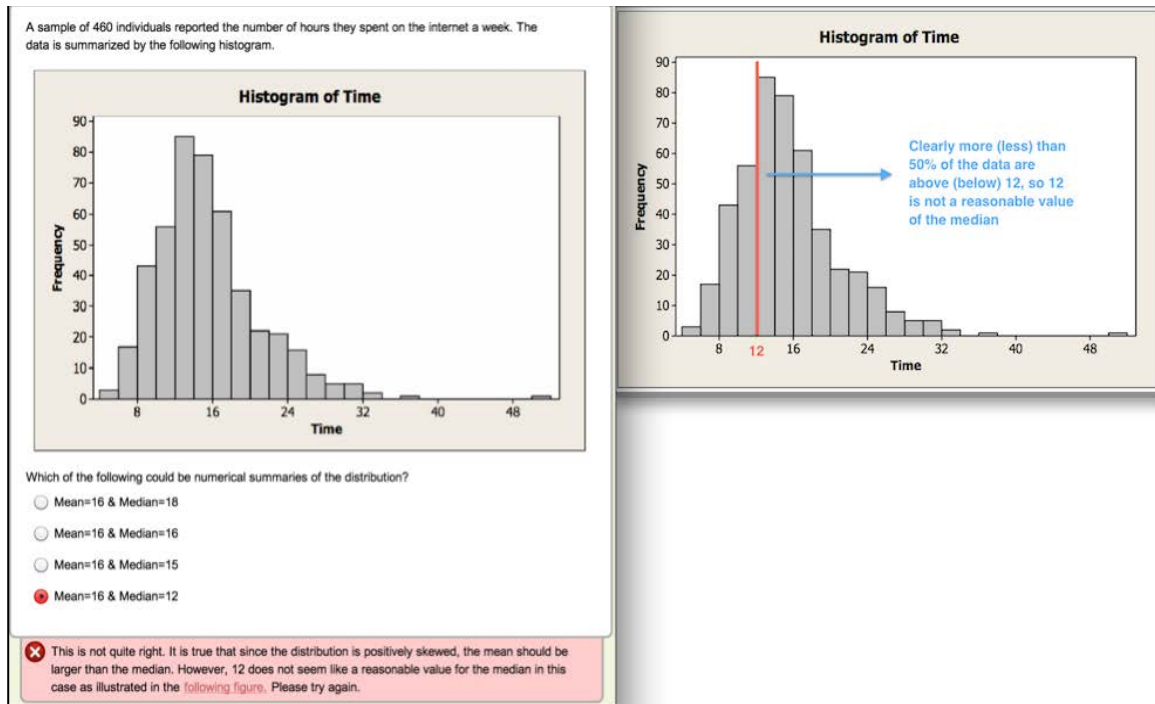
A sample of 460 individuals reported the number of hours they spent on the internet a week. The data is summarized by the following histogram.

Histogram of Time

Frequency

90
80
70
60
50
40
30
20
10
0

8
16
24
32
40
48

Time

Which of the following could be numerical summaries of the distribution?

Mean=16 & Median=18

Mean=16 & Median=16

Mean=16 & Median=15

Mean=16 & Median=12

This is not quite right. It is true that since the distribution is positively skewed, the mean should be larger than the median. However, 12 does not seem like a reasonable value for the median in this case as illustrated in the following figure. Please try again.

Histogram of Time

Frequency

90
80
70
60
50
40
30
20
10
0

Clearly more (less) than 50% of the data are above (below) 12, so 12 is not a reasonable value of the median

8
12
16
24
32
40
48

Time